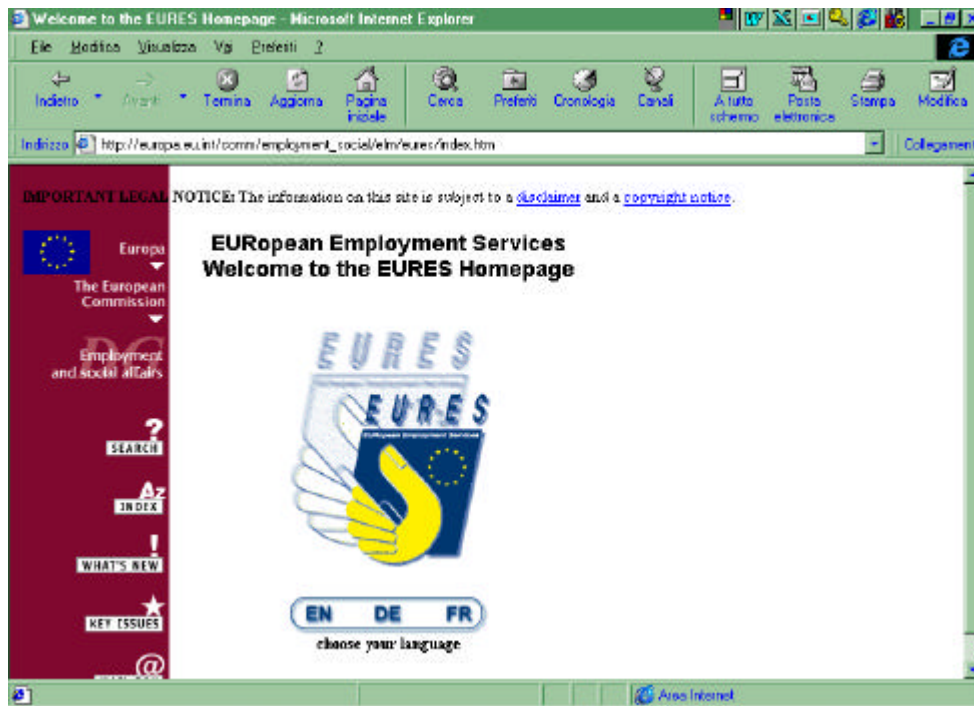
Welcome to the EURES Homepage - Microsoft Internet Explorer

File Modifica Visualizza Vai Preferiti ?

Indietro Avanti Termina Aggiorna Pagina iniziale Cerca Preferiti Cronologia Canali A tutto schermo Posta elettronica Stampa Modifica

Indirizzo http://europa.eu.int/comm/employment_social/elm/eures/index.htm Collegamenti

IMPORTANT LEGAL NOTICE: The information on this site is subject to a disclaimer and a copyright notice.

Europa
The European Commission
Employment and social affairs

SEARCH
INDEX
WHAT'S NEW
KEY ISSUES

EURopean Employment Services
Welcome to the EURES Homepage

EURES
EURES
European Employment Services

EN DE FR
choose your language

Area Internet